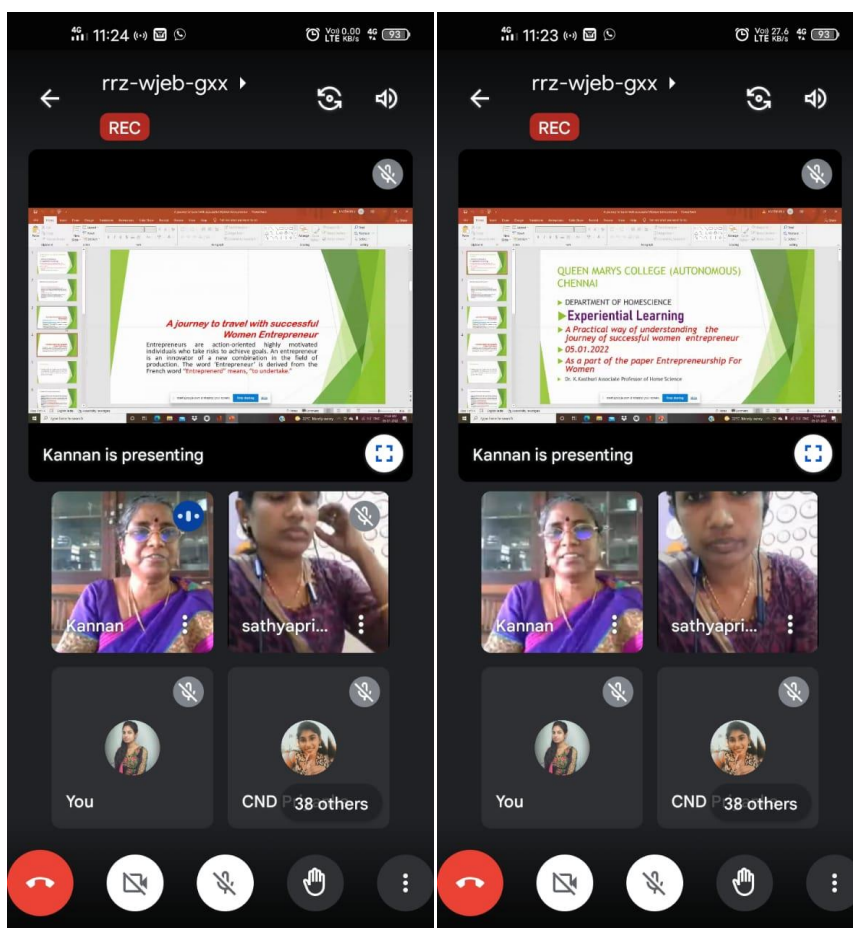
4G 11:24 Vo) 0.00 LTE KB/s 4G 93

rrz-wjeb-gxx

REC

A journey to travel with successful Women Entrepreneur

Entrepreneurs are action-oriented highly motivated individuals who take risks to achieve goals. An entrepreneur is an innovator of a new combination in the field of production. The word 'Entrepreneur' is derived from the French word "Entreprendre" means, "to undertake."

Kannan is presenting

Kannan

sathyapri...

You

CND P

38 others

4G 11:23 Vo) 27.6 LTE KB/s 4G 93

rrz-wjeb-gxx

REC

QUEEN MARYS COLLEGE (AUTONOMOUS) CHENNAI

DEPARTMENT OF HOMESCIENCE

Experiential Learning

A Practical way of understanding the Journey of successful women entrepreneur

05.01.2022

As a part of the paper Entrepreneurship For Women

Dr. K. Kasthuri Associate Professor of Home Science

Kannan is presenting

Kannan

sathyapri...

You

CND P

38 others